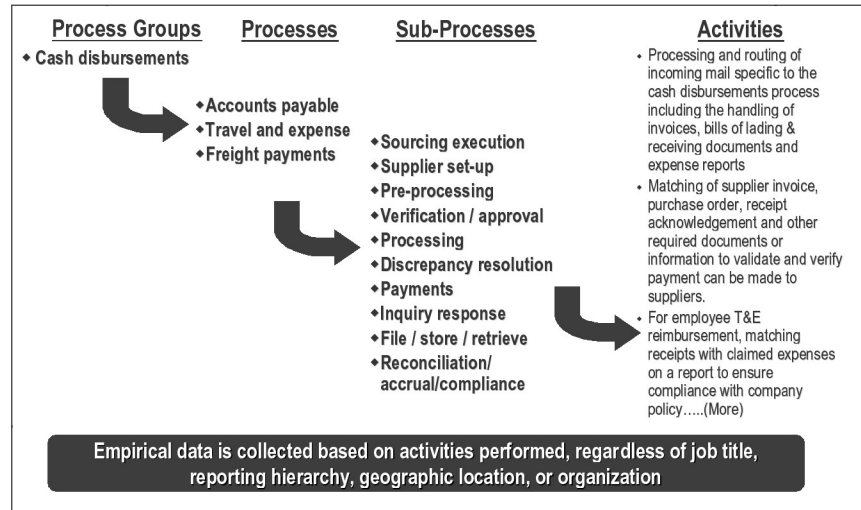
Process Groups

Processes

Sub-Processes

Activities

◆ Cash disbursements

◆ Accounts payable
◆ Travel and expense
◆ Freight payments

◆ Sourcing execution
◆ Supplier set-up
◆ Pre-processing
◆ Verification / approval
◆ Processing
◆ Discrepancy resolution
◆ Payments
◆ Inquiry response
◆ File / store / retrieve
◆ Reconciliation/ accrual/compliance

• Processing and routing of incoming mail specific to the cash disbursements process including the handling of invoices, bills of lading & receiving documents and expense reports
• Matching of supplier invoice, purchase order, receipt acknowledgement and other required documents or information to validate and verify payment can be made to suppliers.
• For employee T&E reimbursement, matching receipts with claimed expenses on a report to ensure compliance with company policy…..(More)

Empirical data is collected based on activities performed, regardless of job title, reporting hierarchy, geographic location, or organization